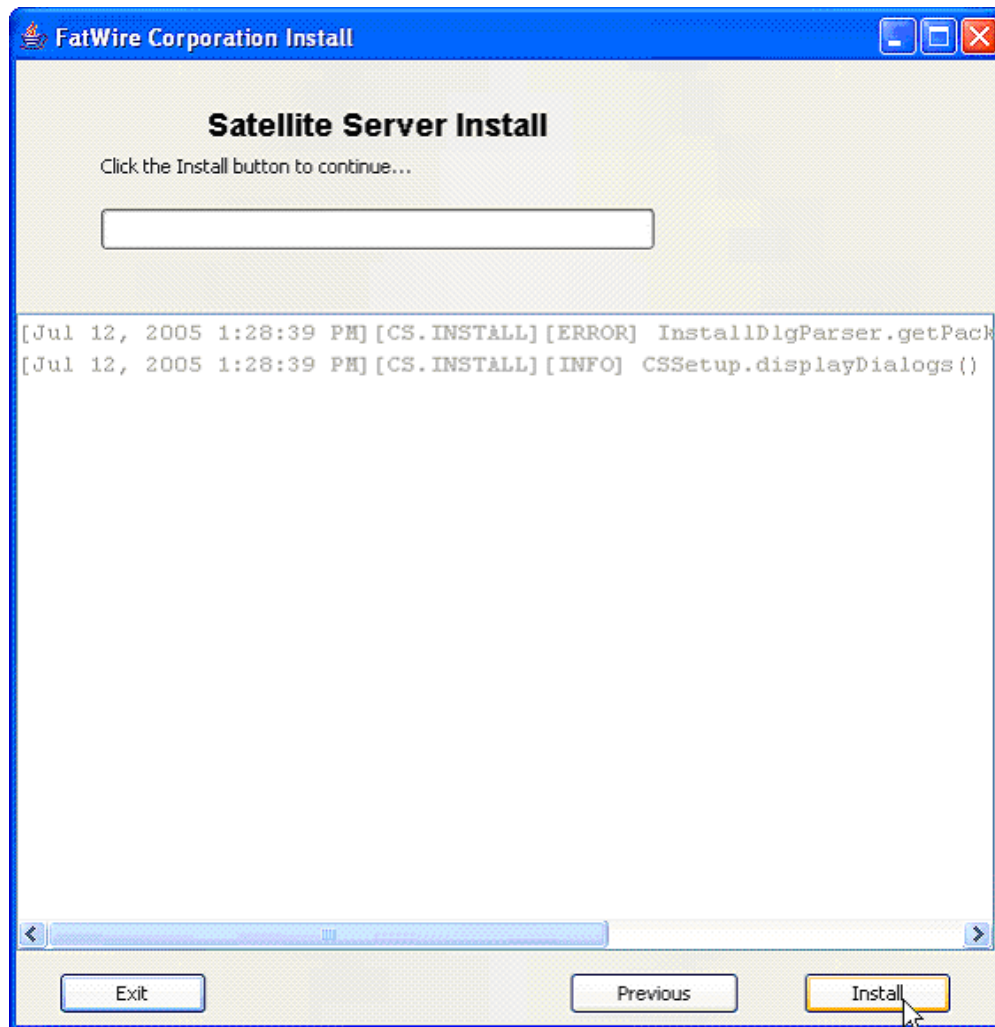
FatWire Corporation Install

Satellite Server Install

Click the Install button to continue...

[Jul 12, 2005 1:28:39 PM][CS.INSTALL][ERROR] InstallDlgParser.getPack
[Jul 12, 2005 1:28:39 PM][CS.INSTALL][INFO] CSSetup.displayDialogs()

Exit

Previous

Install